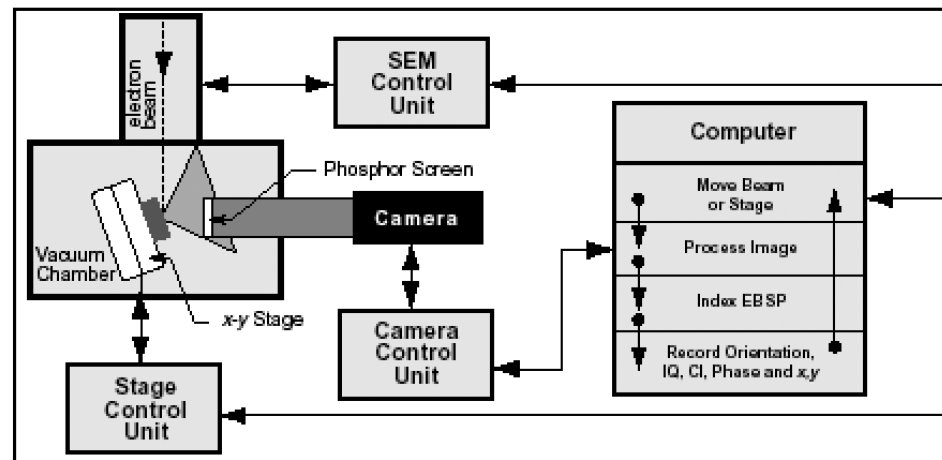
electron beam

SEM Control Unit

Computer

Phosphor Screen

Camera

Vacuum Chamber

x-y Stage

Move Beam or Stage

Process Image

Index EBSP

Record Orientation, IQ, CI, Phase and $x,y$

Camera Control Unit

Stage Control Unit